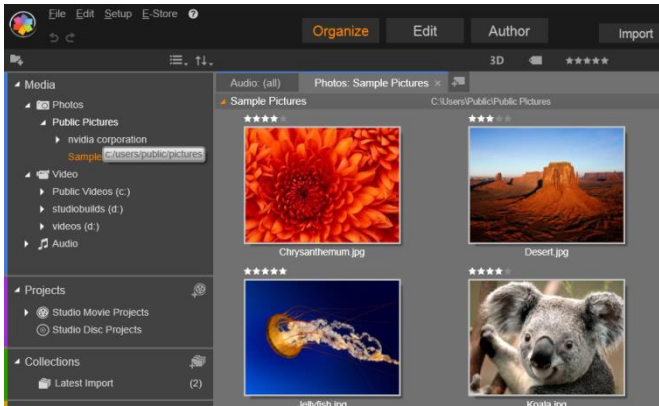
File Edit Setup E-Store ?

Organize Edit Author Import

3D ★★★★★

Media
Photos
Public Pictures
nvidia corporation
Sample c:/users/public/pictures
Video
Public Videos (c:)
studiobuilds (d:)
videos (d:)
Audio

Projects
Studio Movie Projects
Studio Disc Projects

Collections
Latest Import (2)

Audio: (all) Photos: Sample Pictures ×

Sample Pictures C:\Users\Public\Public Pictures

★★★★
Chrysanthemum.jpg

★★★
Desert.jpg

★★★★★
Jellyfish.jpg

★★★★
Koala.jpg